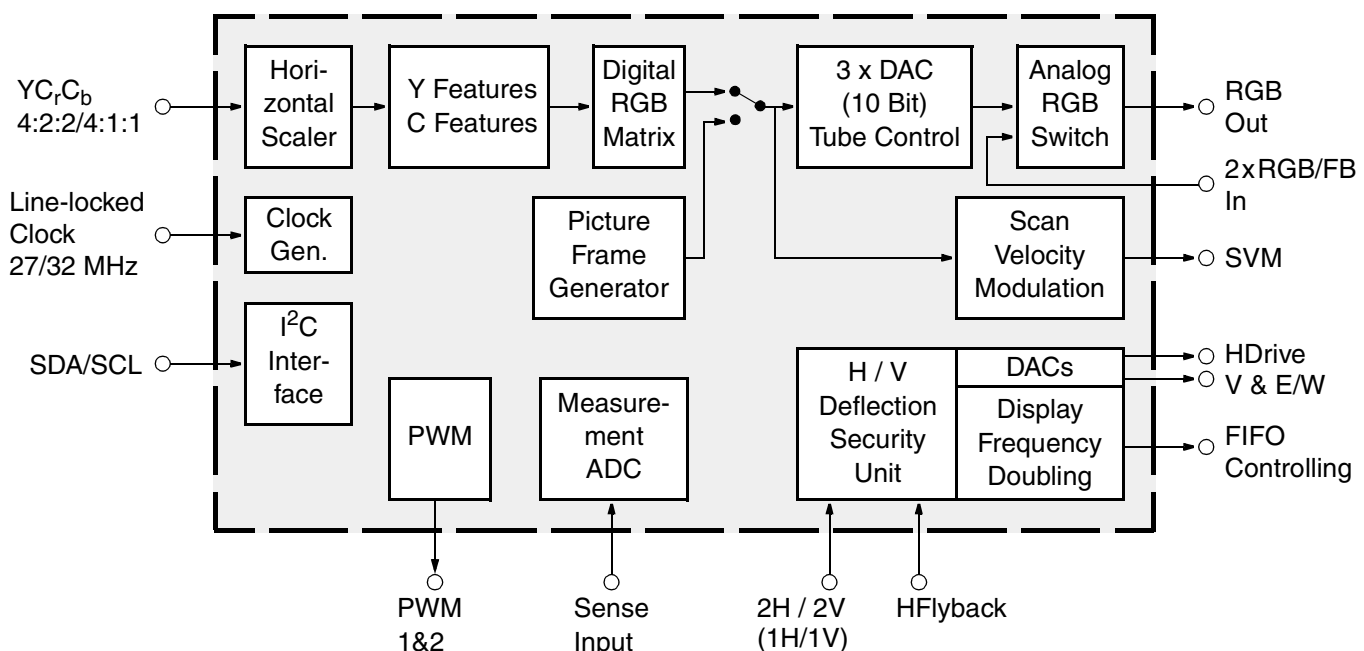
$YC_rC_b$
4:2:2/4:1:1

Horizontal Scaler

Y Features
C Features

Digital RGB Matrix

3 x DAC
(10 Bit)
Tube Control

Analog RGB Switch

RGB Out

2xRGB/FB In

Line-locked Clock 27/32 MHz

Clock Gen.

Picture Frame Generator

Scan Velocity Modulation

SVM

SDA/SCL

$I^2C$ Interface

PWM

Measurement ADC

H / V Deflection Security Unit

DACs

Display Frequency Doubling

HDrive

V & E/W

FIFO Controlling

PWM 1&2

Sense Input

2H / 2V (1H/1V)

HFlyback